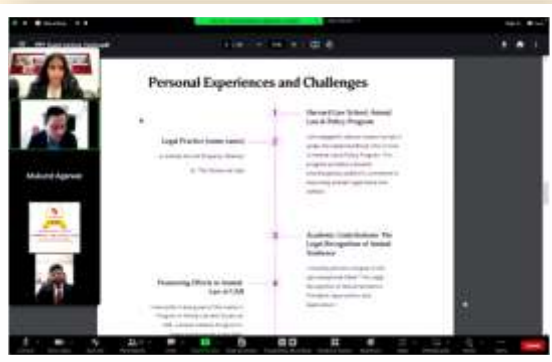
Personal Experiences and Challenges

1

Harvard Law School: Animal Law & Policy Program

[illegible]

Legal Practice (some name)

2

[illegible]

3

Academic Contributions: The Legal Recognition of Animal Sentience

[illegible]

Pioneering Efforts in Animal Law at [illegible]

4

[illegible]

Mukund Agarwal